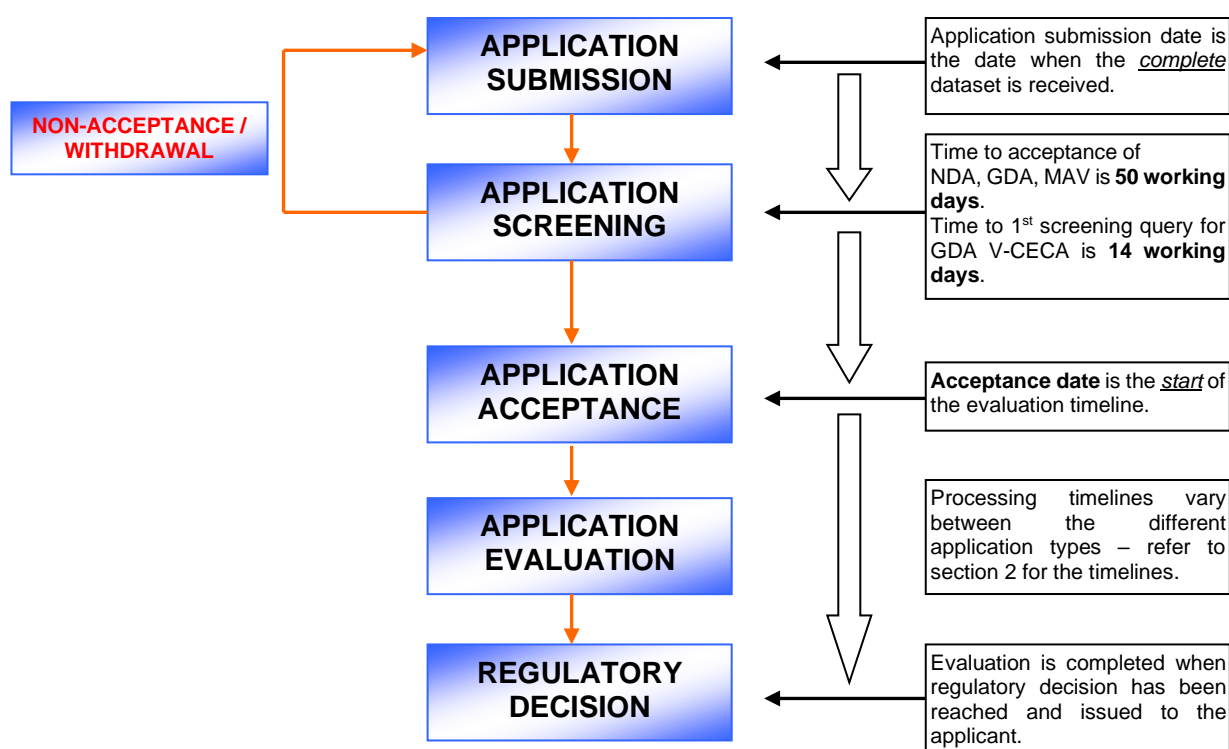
NON-ACCEPTANCE / WITHDRAWAL

APPLICATION SUBMISSION

Application submission date is the date when the *complete* dataset is received.

APPLICATION SCREENING

Time to acceptance of NDA, GDA, MAV is **50 working days**.
Time to 1$^{st}$ screening query for GDA V-CECA is **14 working days**.

APPLICATION ACCEPTANCE

**Acceptance date** is the *start* of the evaluation timeline.

APPLICATION EVALUATION

Processing timelines vary between the different application types – refer to section 2 for the timelines.

REGULATORY DECISION

Evaluation is completed when regulatory decision has been reached and issued to the applicant.